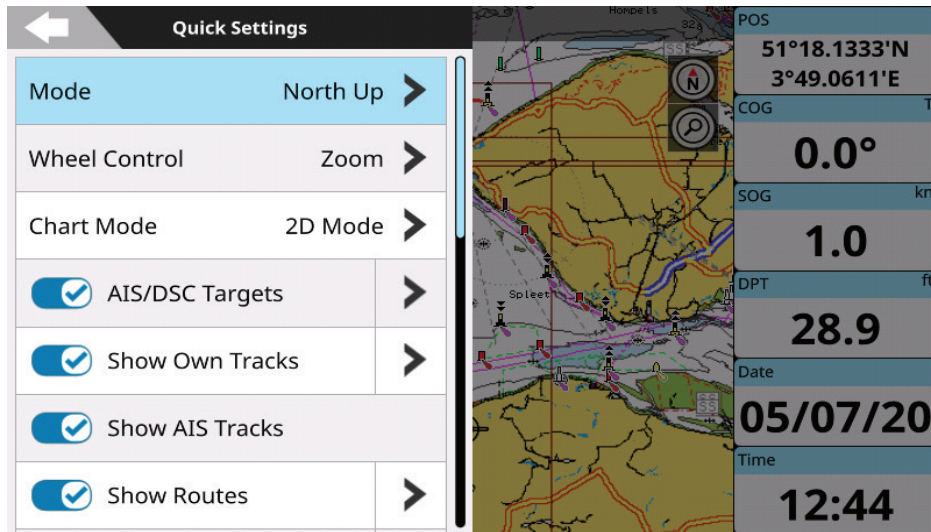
Quick Settings

Mode North Up

Wheel Control Zoom

Chart Mode 2D Mode

AIS/DSC Targets

Show Own Tracks

Show AIS Tracks

Show Routes

Hompels

Spleet

N

POS
51°18.1333'N
3°49.0611'E

COG T
0.0°

SOG kn
1.0

DPT ft
28.9

Date
05/07/20

Time
12:44